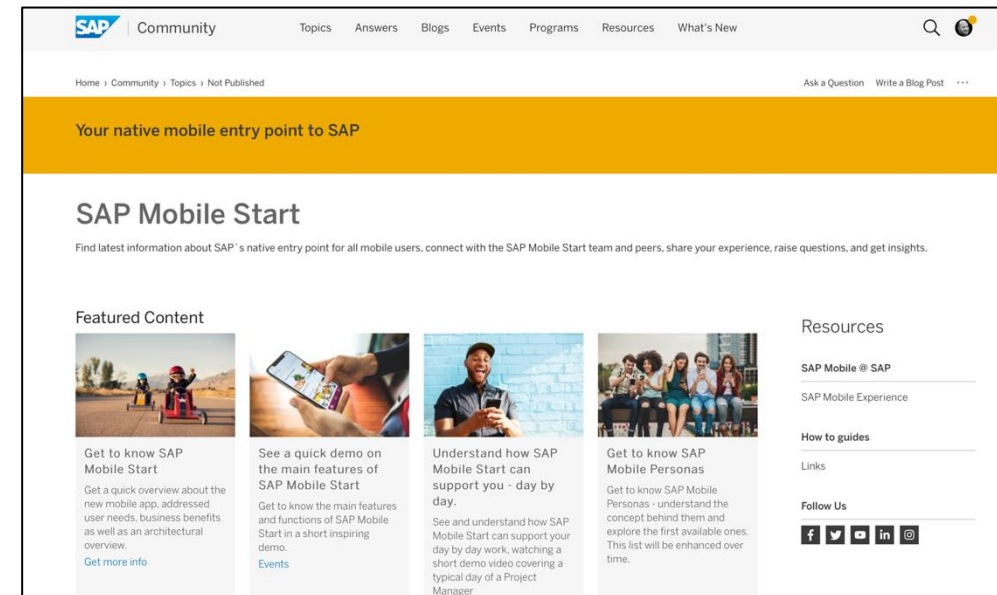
SAP Community Topics Answers Blogs Events Programs Resources What's New

Home › Community › Topics › Not Published

Ask a Question Write a Blog Post ···

Your native mobile entry point to SAP

SAP Mobile Start

Find latest information about SAP`s native entry point for all mobile users, connect with the SAP Mobile Start team and peers, share your experience, raise questions, and get insights.

Featured Content

Get to know SAP Mobile Start

Get a quick overview about the new mobile app, addressed user needs, business benefits as well as an architectural overview.

Get more info

See a quick demo on the main features of SAP Mobile Start

Get to know the main features and functions of SAP Mobile Start in a short inspiring demo.

Events

Understand how SAP Mobile Start can support you - day by day.

See and understand how SAP Mobile Start can support your day by day work, watching a short demo video covering a typical day of a Project Manager

Get to know SAP Mobile Personas

Get to know SAP Mobile Personas - understand the concept behind them and explore the first available ones. This list will be enhanced over time.

Resources

SAP Mobile @ SAP

SAP Mobile Experience

How to guides

Links

Follow Us